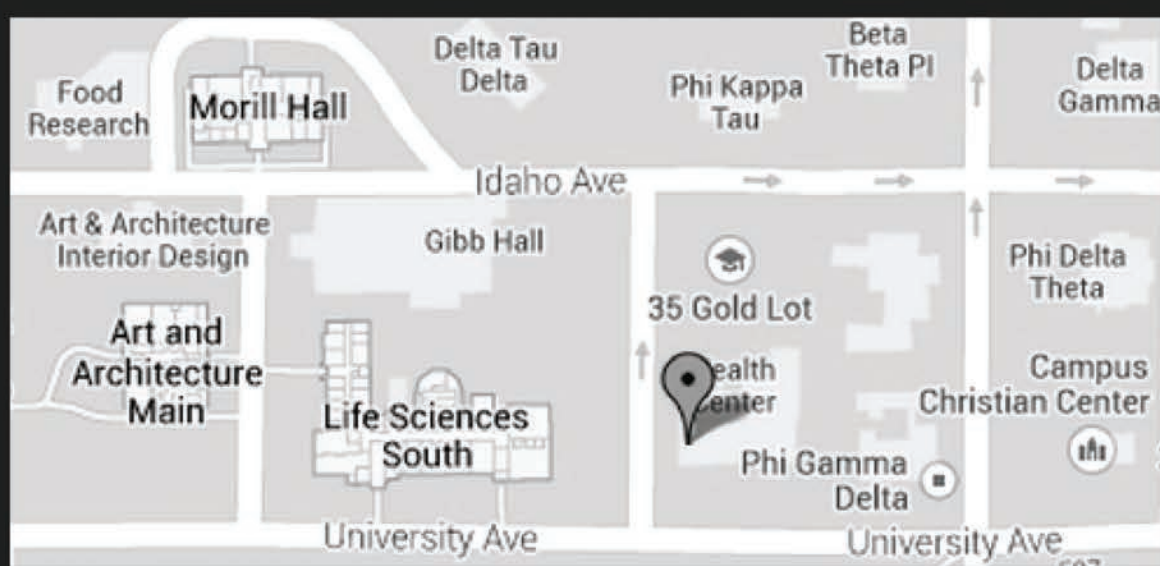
Food Research

Morill Hall

Delta Tau Delta

Phi Kappa Tau

Beta Theta PI

Delta Gamma

Idaho Ave

Art & Architecture Interior Design

Gibb Hall

35 Gold Lot

Phi Delta Theta

Art and Architecture Main

Life Sciences South

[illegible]ealth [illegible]enter

Campus Christian Center

Phi Gamma Delta

University Ave

University Ave